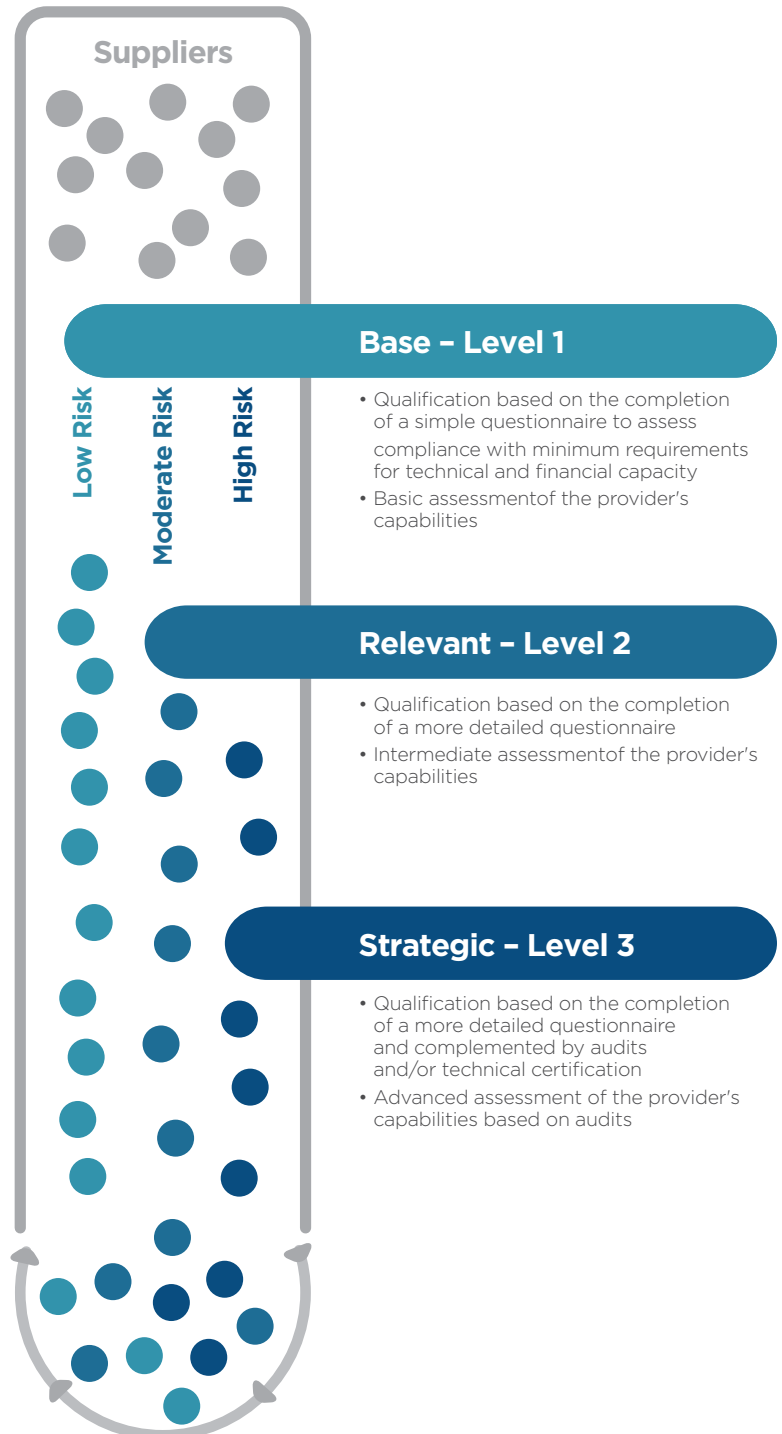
Suppliers

Base – Level 1

Low Risk

Moderate Risk

High Risk

• Qualification based on the completion of a simple questionnaire to assess compliance with minimum requirements for technical and financial capacity
• Basic assessmentof the provider's capabilities

Relevant – Level 2

• Qualification based on the completion of a more detailed questionnaire
• Intermediate assessmentof the provider's capabilities

Strategic – Level 3

• Qualification based on the completion of a more detailed questionnaire and complemented by audits and/or technical certification
• Advanced assessment of the provider's capabilities based on audits